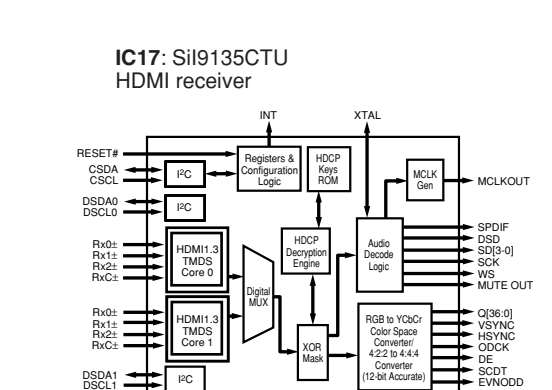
**IC17**: SiI9135CTU
HDMI receiver

INT
XTAL
RESET#
CSDA
CSCL
I²C
Registers & Configuration Logic
HDCP Keys ROM
MCLK Gen
MCLKOUT
DSDA0
DSCL0
I²C
Rx0±
Rx1±
Rx2±
RxC±
HDMI1.3 TMDS Core 0
HDCP Decryption Engine
Audio Decode Logic
SPDIF
DSD
SD[3-0]
SCK
WS
MUTE OUT
Digital MUX
Rx0±
Rx1±
Rx2±
RxC±
HDMI1.3 TMDS Core 1
XOR Mask
RGB to YCbCr Color Space Converter/ 4:2:2 to 4:4:4 Converter (12-bit Accurate)
Q[36:0]
VSYNC
HSYNC
ODCK
DE
SCDT
EVNODD
DSDA1
DSCL1
I²C